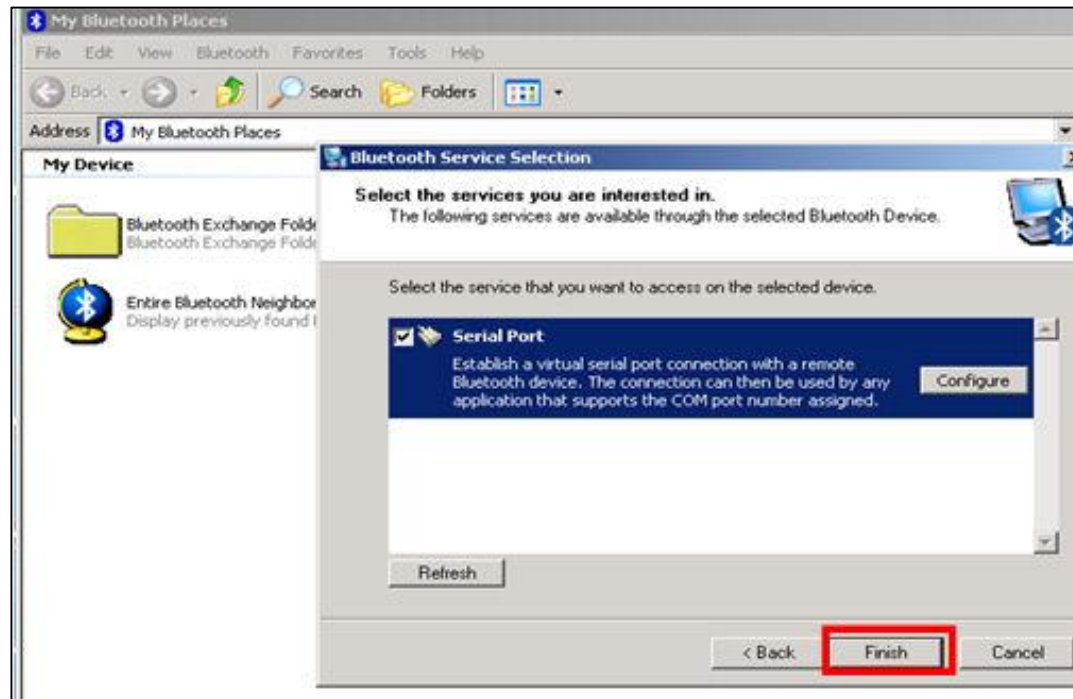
My Bluetooth Places

File Edit View Bluetooth Favorites Tools Help

Back Search Folders

Address My Bluetooth Places

My Device

Bluetooth Exchange Folde
Bluetooth Exchange Folde

Entire Bluetooth Neighbor
Display previously found

Bluetooth Service Selection

Select the services you are interested in.
The following services are available through the selected Bluetooth Device.

Select the service that you want to access on the selected device.

Serial Port
Establish a virtual serial port connection with a remote Bluetooth device. The connection can then be used by any application that supports the COM port number assigned.

Configure

Refresh

< Back Finish Cancel